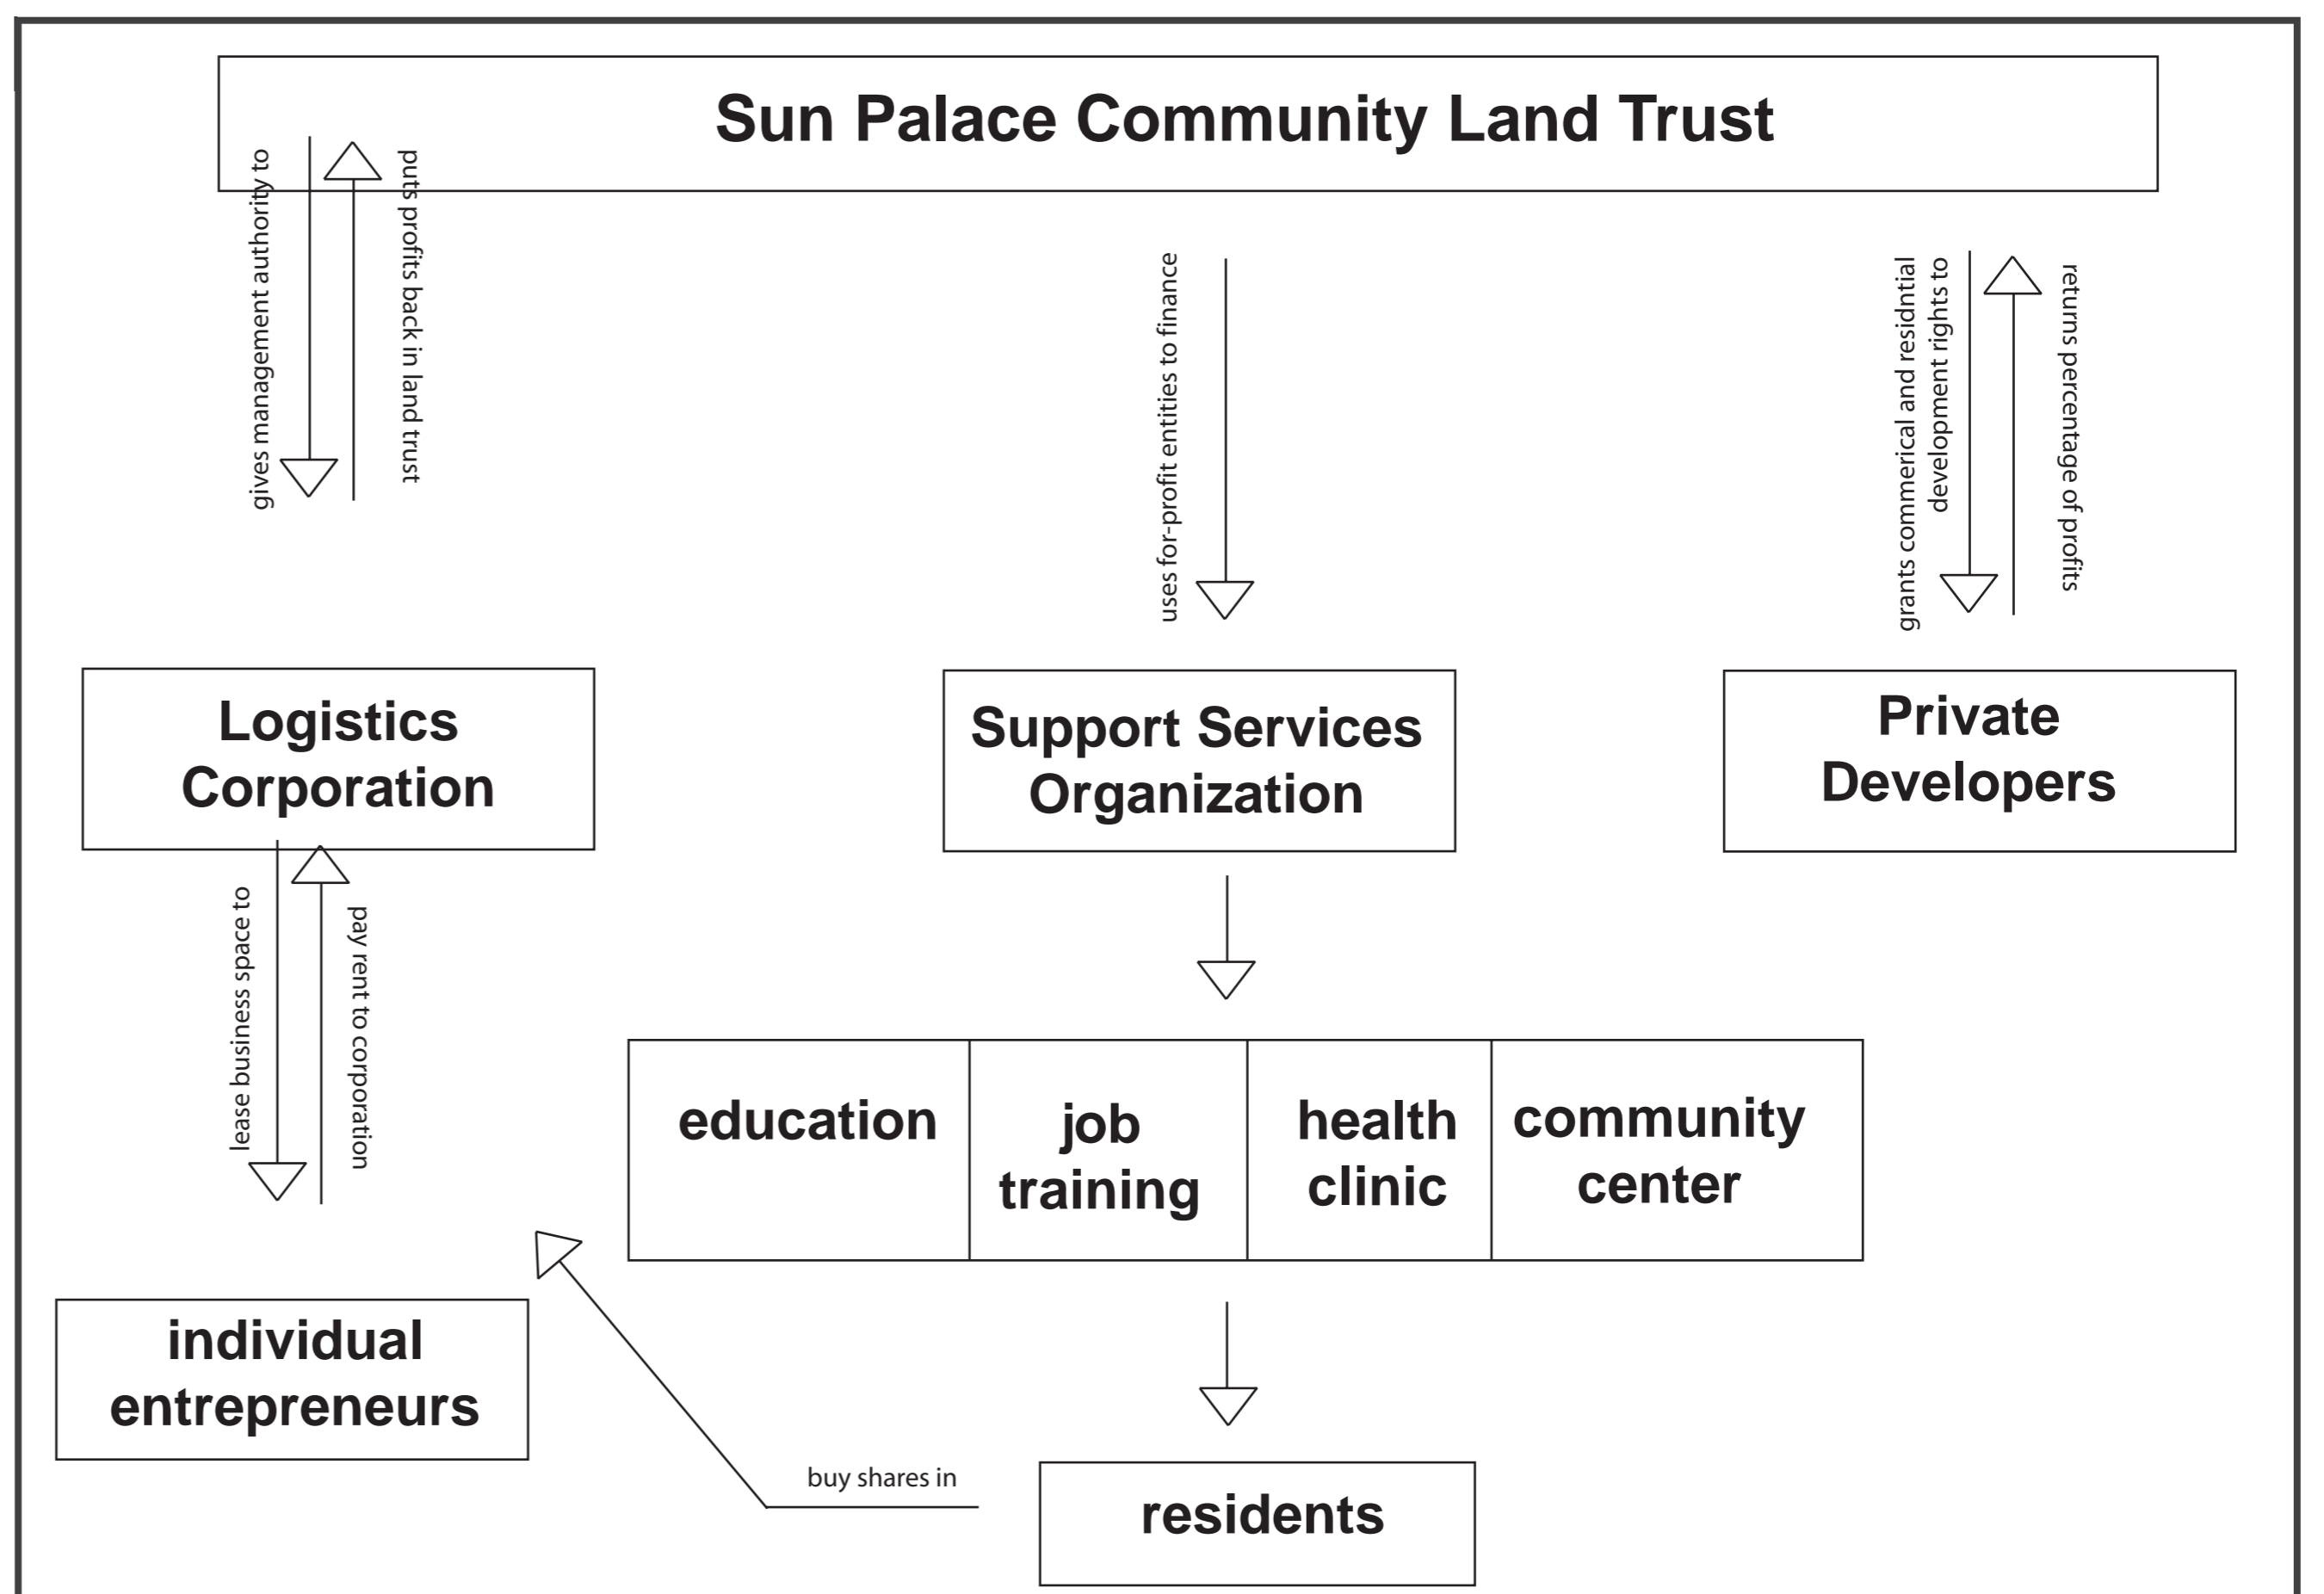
Sun Palace Community Land Trust

gives management authority to

puts profits back in land trust

uses for-profit entities to finance

grants commerical and residntial development rights to

returns percentage of profits

Logistics Corporation

Support Services Organization

Private Developers

lease business space to

pay rent to corporation

| education | job training | health clinic | community center |
|---|---|---|---|

individual entrepreneurs

buy shares in

residents